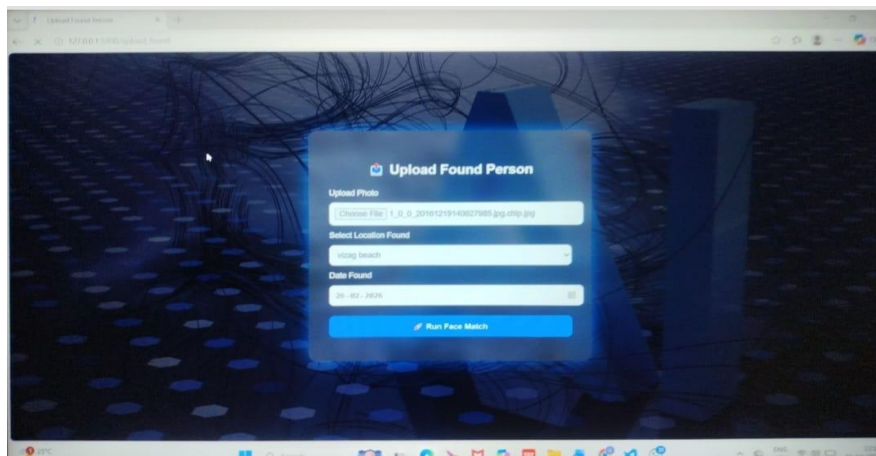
Upload Found Person

127.0.0.1:5000/upload_found

Upload Found Person

Upload Photo

Choose File 1_0_0_20161219140627985.jpg.chip.jpg

Select Location Found

vizag beach

Date Found

20 - 02 - 2026

Run Face Match

29°C

Search